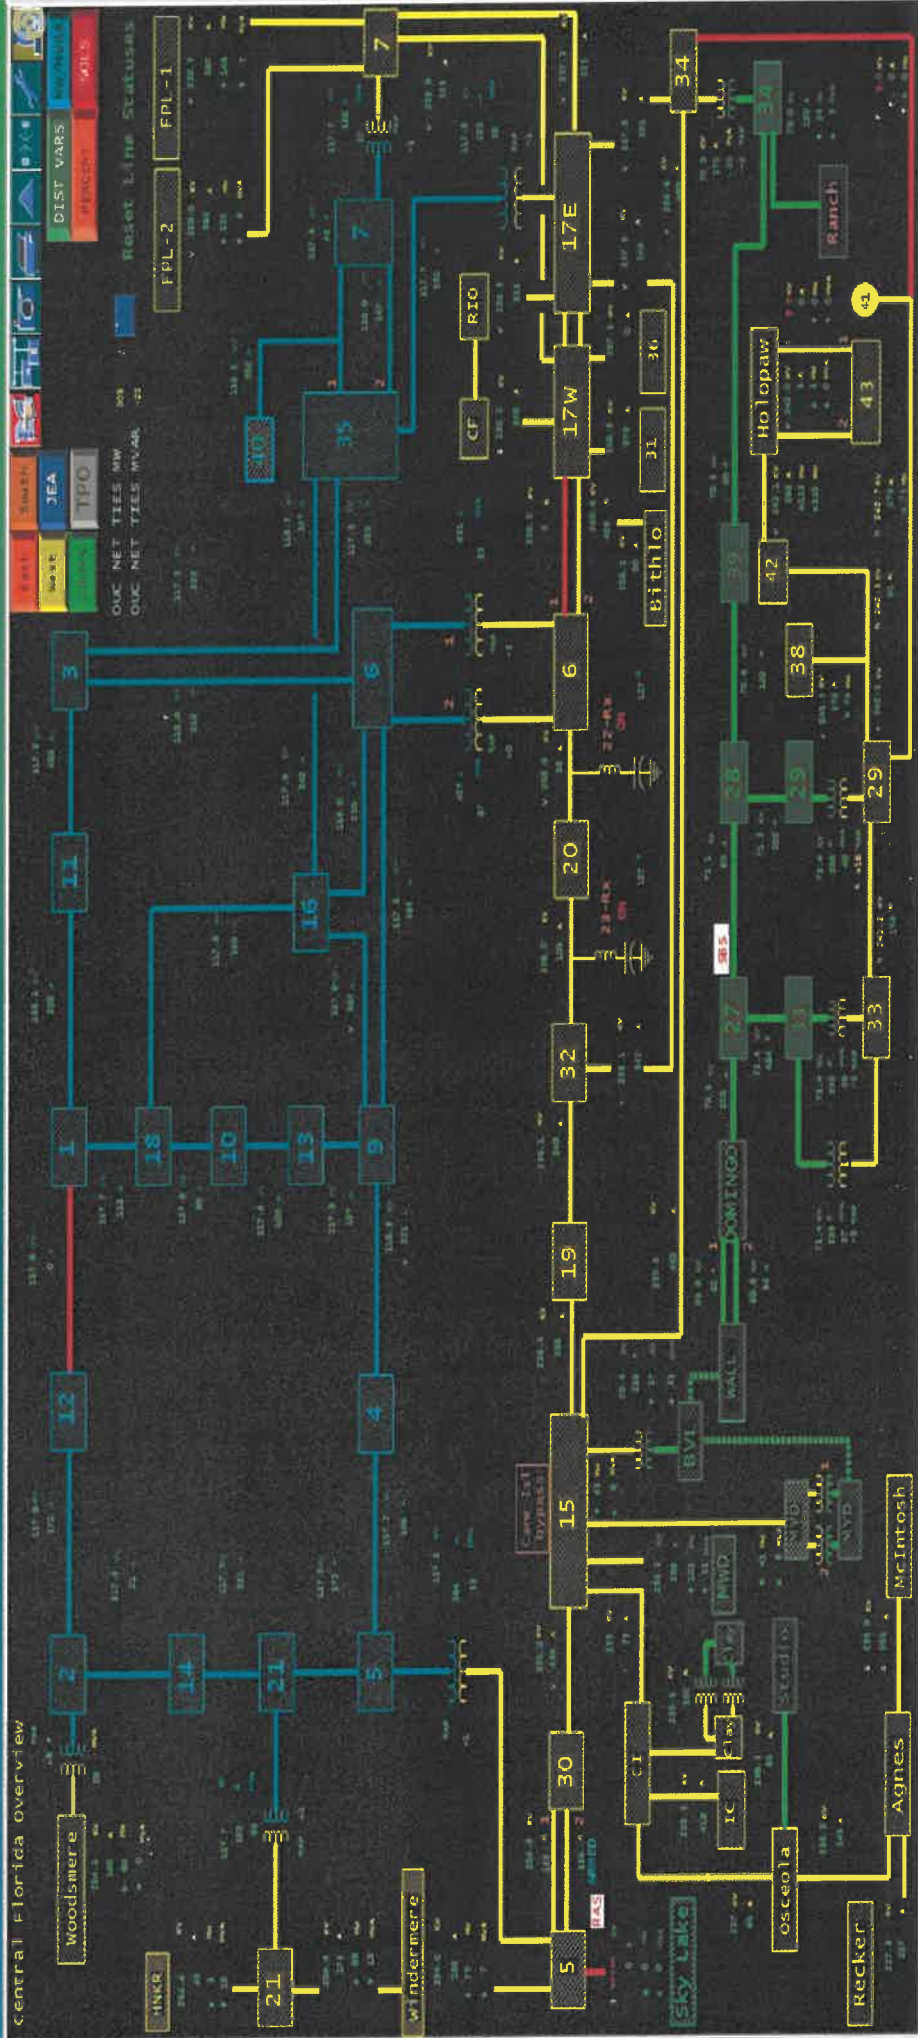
Central Florida Overview

East
West
South
JEA
TPO

DIST VARS
PENDING
NW/MUNI
VOLS

Reset Line Statuses

FPL-1
FPL-2

OUC NET TIES MW
OUC NET TIES MVAR

3
11
1
12
2
6
16
18
10
13
9
4
14
21
5
7
7
35
10
Woodsmere
21
HNKR
Windermere

17E
17W
RIO
CF
36
31
Bithlo
6
20
32
19
15
Cane Isl bypass
30
5
RAS
34
34
Ranch
Holopaw
43
42
38
39
28
29
29
27
33
33
DOMINGO
WALCL
BVL
MWD
Clay
CI
IC
Osceola
Sky Lake
Studio
Agnes
McIntosh
Recker
41
385
22-Rx
23-Rx